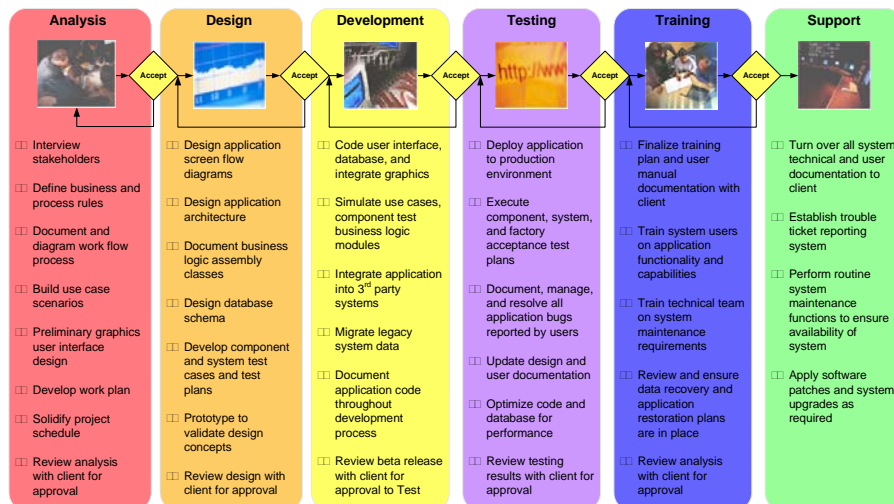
Analysis

Accept

Interview stakeholders

Define business and process rules

Document and diagram work flow process

Build use case scenarios

Preliminary graphics user interface design

Develop work plan

Solidify project schedule

Review analysis with client for approval

Design

Accept

Design application screen flow diagrams

Design application architecture

Document business logic assembly classes

Design database schema

Develop component and system test cases and test plans

Prototype to validate design concepts

Review design with client for approval

Development

Accept

Code user interface, database, and integrate graphics

Simulate use cases, component test business logic modules

Integrate application into 3$^{rd}$ party systems

Migrate legacy system data

Document application code throughout development process

Review beta release with client for approval to Test

Testing

http://www

Accept

Deploy application to production environment

Execute component, system, and factory acceptance test plans

Document, manage, and resolve all application bugs reported by users

Update design and user documentation

Optimize code and database for performance

Review testing results with client for approval

Training

Accept

Finalize training plan and user manual documentation with client

Train system users on application functionality and capabilities

Train technical team on system maintenance requirements

Review and ensure data recovery and application restoration plans are in place

Review analysis with client for approval

Support

Turn over all system technical and user documentation to client

Establish trouble ticket reporting system

Perform routine system maintenance functions to ensure availability of system

Apply software patches and system upgrades as required